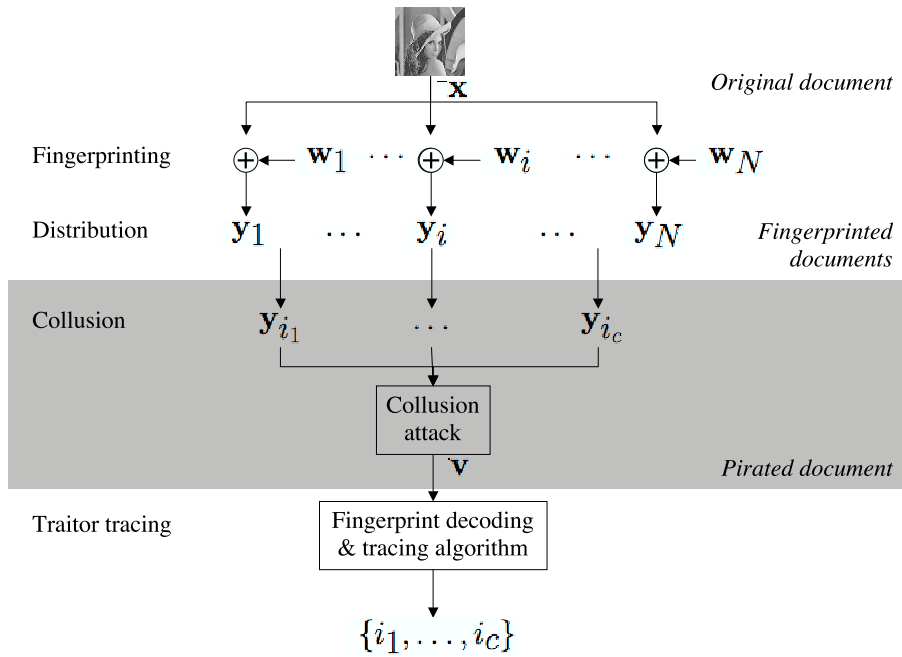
$\mathbf{x}$

Original document

Fingerprinting $\oplus$ $\mathbf{w}_1$ $\cdots$ $\oplus$ $\mathbf{w}_i$ $\cdots$ $\oplus$ $\mathbf{w}_N$

Distribution $\mathbf{y}_1$ $\cdots$ $\mathbf{y}_i$ $\cdots$ $\mathbf{y}_N$

Fingerprinted documents

Collusion $\mathbf{y}_{i_1}$ $\cdots$ $\mathbf{y}_{i_c}$

Collusion attack

$\mathbf{v}$

Pirated document

Traitor tracing

Fingerprint decoding & tracing algorithm

$\{i_1, \ldots, i_c\}$